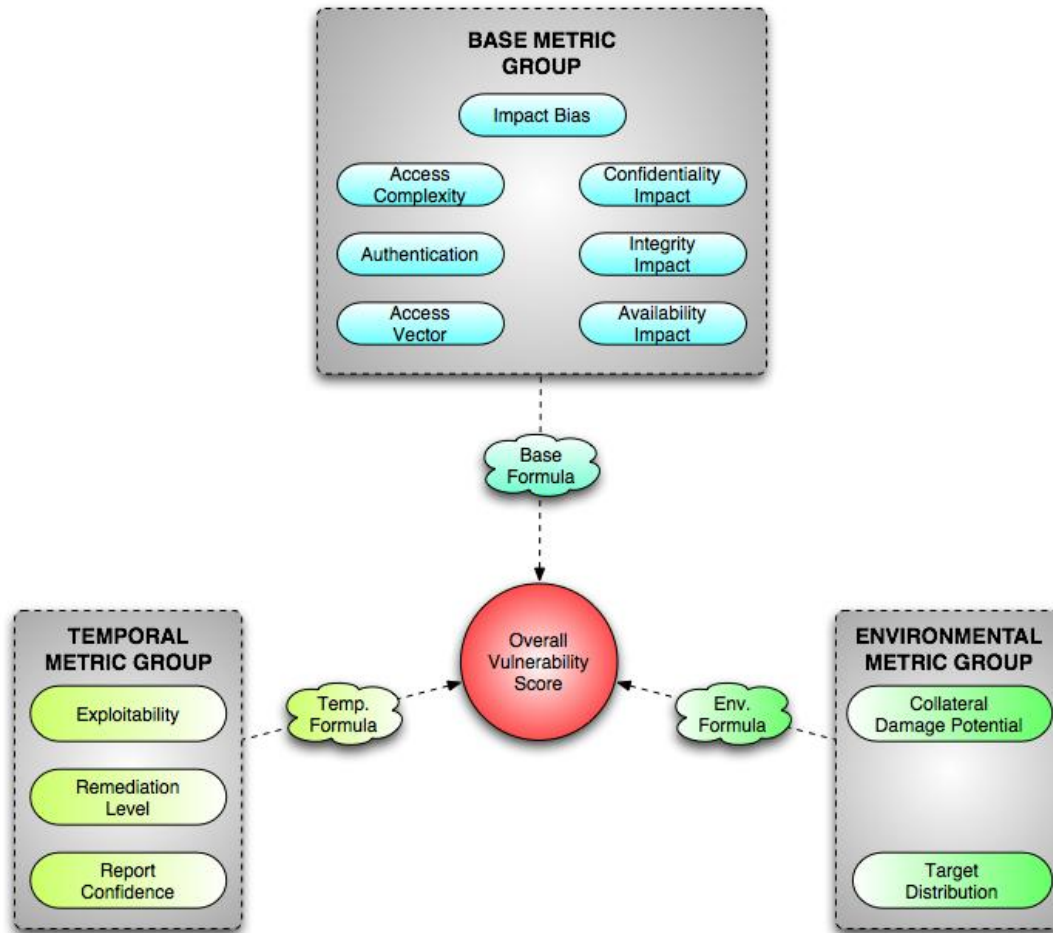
BASE METRIC GROUP

Impact Bias

Access Complexity

Confidentiality Impact

Authentication

Integrity Impact

Access Vector

Availability Impact

Base Formula

TEMPORAL METRIC GROUP

Exploitability

Remediation Level

Report Confidence

Temp. Formula

Overall Vulnerability Score

Env. Formula

ENVIRONMENTAL METRIC GROUP

Collateral Damage Potential

Target Distribution